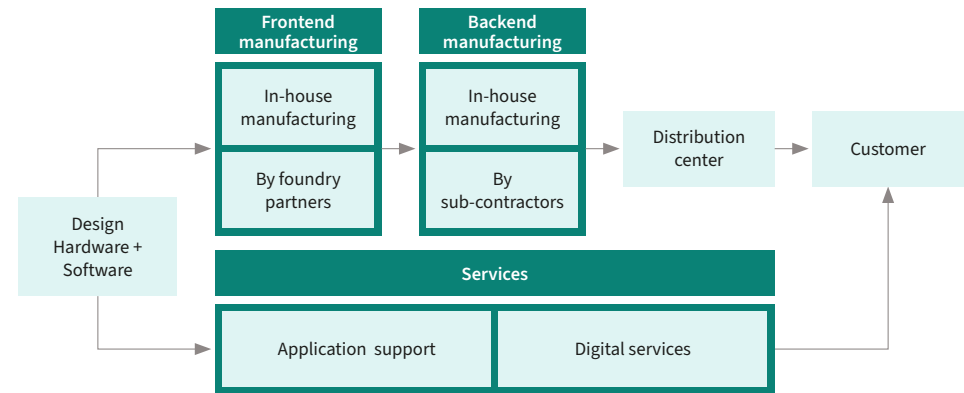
Frontend manufacturing

In-house manufacturing

By foundry partners

Backend manufacturing

In-house manufacturing

By sub-contractors

Distribution center

Customer

Design Hardware + Software

Services

Application support

Digital services